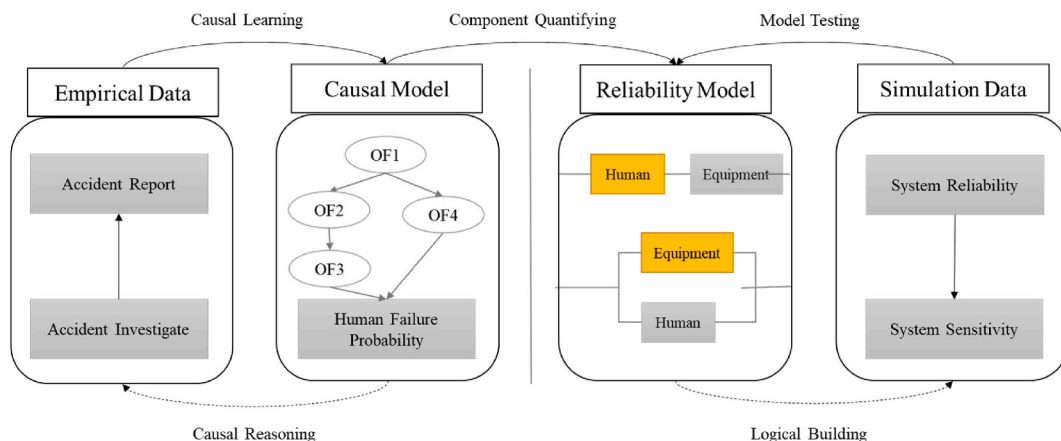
Causal Learning

Component Quantifying

Model Testing

Empirical Data

Causal Model

Reliability Model

Simulation Data

Accident Report

Accident Investigate

OF1

OF2

OF4

OF3

Human Failure Probability

Human

Equipment

Equipment

Human

System Reliability

System Sensitivity

Causal Reasoning

Logical Building